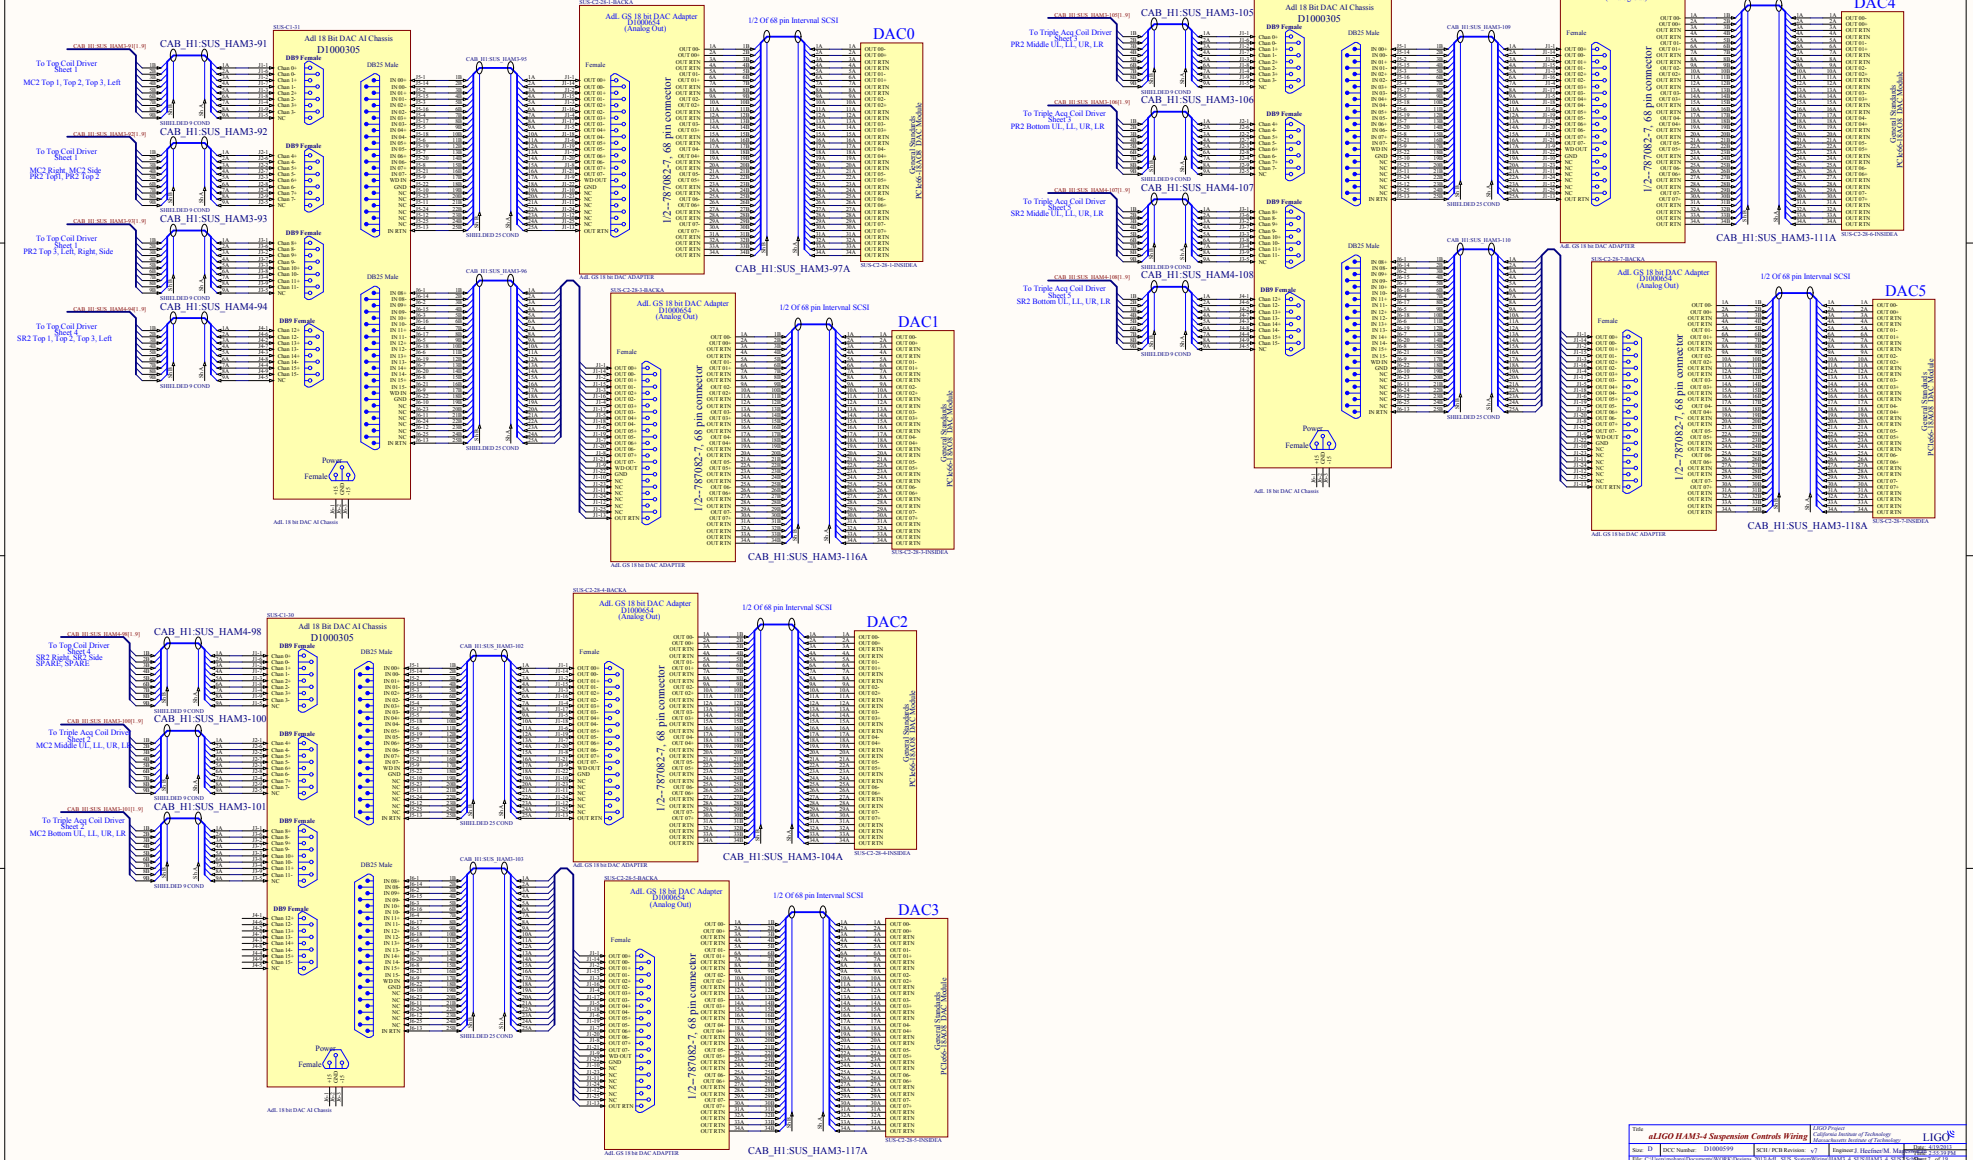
CAB_H1:SUS_HAM3-91
To Top Coil Driver
Sheet 1
MC2 Top 1, Top 2, Top 3, Left
Adl 18 Bit DAC AI Chassis
D1000305
DB9 Female
DB25 Male
CAB_H1:SUS_HAM3-95
Adl. GS 18 bit DAC Adapter
D1000654
(Analog Out)
Female
1/2 Of 68 pin Interval SCSI
DAC0
1/2--787082-7, 68 pin connector
General Standards
PC166-18AO8 DAC Module
CAB_H1:SUS_HAM3-97A
CAB_H1:SUS_HAM3-92
To Top Coil Driver
Sheet 1
MC2 Right, MC2 Side
PR2 Top1, PR2 Top 2
CAB_H1:SUS_HAM3-93
To Top Coil Driver
Sheet 1
PR2 Top 3, Left, Right, Side
CAB_H1:SUS_HAM3-96
DAC1
CAB_H1:SUS_HAM4-94
To Top Coil Driver
Sheet 4
SR2 Top 1, Top 2, Top 3, Left
Power
Female
CAB_H1:SUS_HAM3-116A
Adl. 18 bit DAC AI Chassis
CAB_H1:SUS_HAM3-105
To Triple Acq Coil Driver
Sheet 3
PR2 Middle UL, LL, UR, LR
Adl 18 Bit DAC AI Chassis
D1000305
DAC4
CAB_H1:SUS_HAM3-109
CAB_H1:SUS_HAM3-106
To Triple Acq Coil Driver
Sheet 3
PR2 Bottom UL, LL, UR, LR
CAB_H1:SUS_HAM4-107
To Triple Acq Coil Driver
Sheet 5
SR2 Middle UL, LL, UR, LR
CAB_H1:SUS_HAM3-111A
CAB_H1:SUS_HAM3-110
CAB_H1:SUS_HAM4-108
To Triple Acq Coil Driver
Sheet 5
SR2 Bottom UL, LL, UR, LR
DAC5
CAB_H1:SUS_HAM3-118A
CAB_H1:SUS_HAM4-98
To Top Coil Driver
Sheet 4
SR2 Right, SR2 Side
SPARE, SPARE
CAB_H1:SUS_HAM3-102
DAC2
CAB_H1:SUS_HAM3-100
To Triple Acq Coil Driver
Sheet 2
MC2 Middle UL, LL, UR, LR
CAB_H1:SUS_HAM3-101
To Triple Acq Coil Driver
Sheet 2
MC2 Bottom UL, LL, UR, LR
CAB_H1:SUS_HAM3-104A
CAB_H1:SUS_HAM3-103
DAC3
CAB_H1:SUS_HAM3-117A
aLIGO HAM3-4 Suspension Controls Wiring
LIGO Project
California Institute of Technology
Massachusetts Institute of Technology
D1000599
v7
LIGO